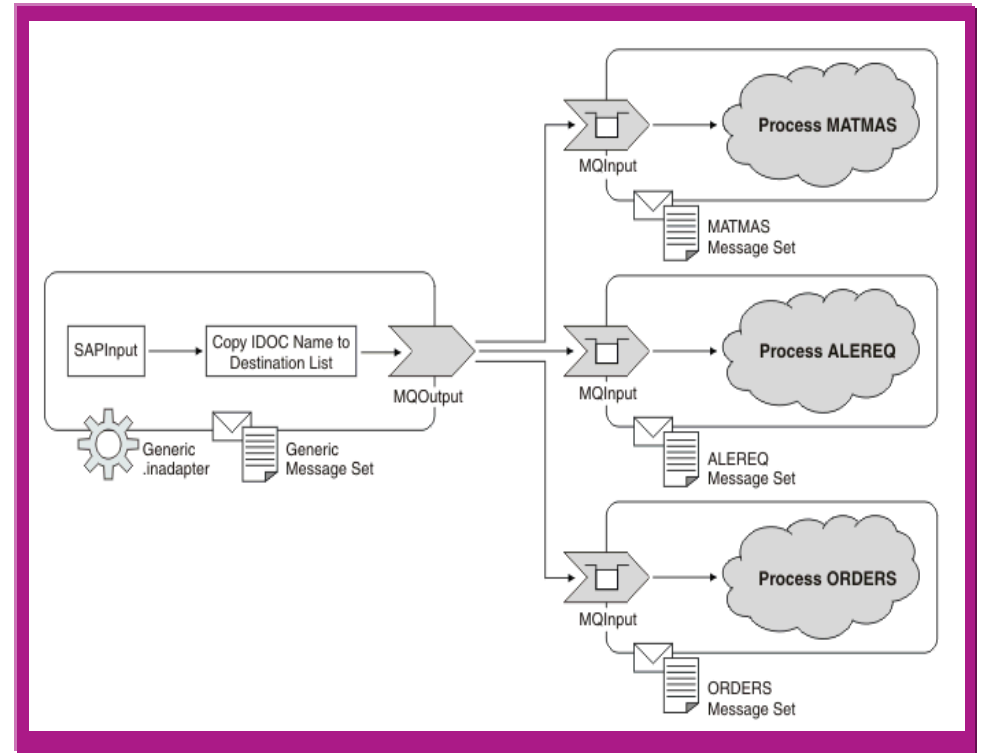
SAPInput

Copy IDOC Name to Destination List

MQOutput

Generic .inadapter

Generic Message Set

MQInput

Process MATMAS

MATMAS Message Set

MQInput

Process ALEREQ

ALEREQ Message Set

MQInput

Process ORDERS

ORDERS Message Set